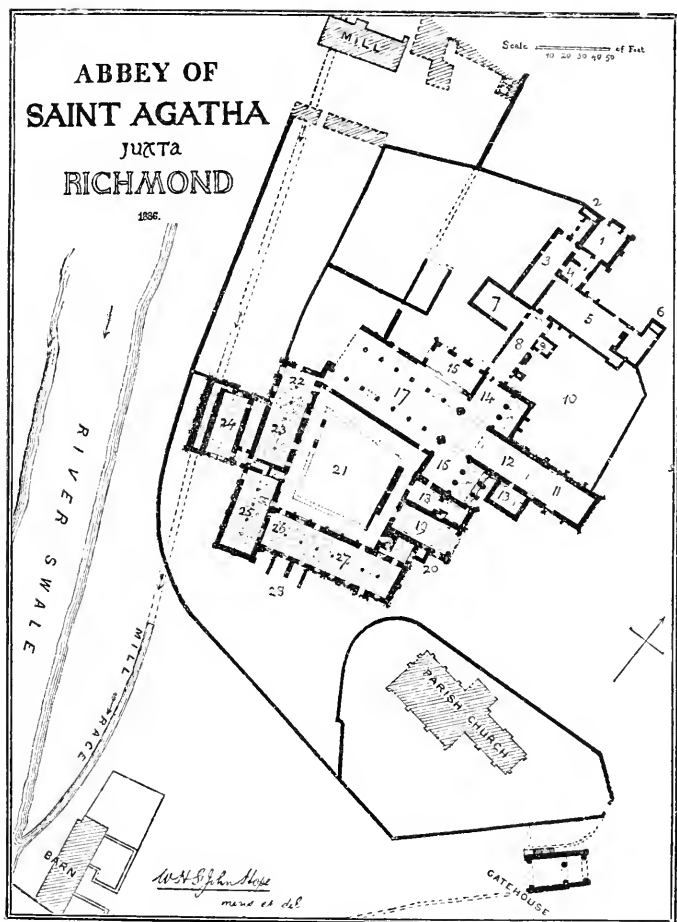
ABBEY OF
SAINT AGATHA
JUXTA
RICHMOND

1886.

MILL

Scale of Feet
10 20 30 40 50

RIVER SWALE

MILL RACE

1
2
3
4
5
6
7
8
9
10
11
12
13
13
14
15
16
17
19
20
21
22
23
24
25
26
27
28

PARISH CHURCH

BARN

GATEHOUSE

W. H. St John Hope
mens et del.